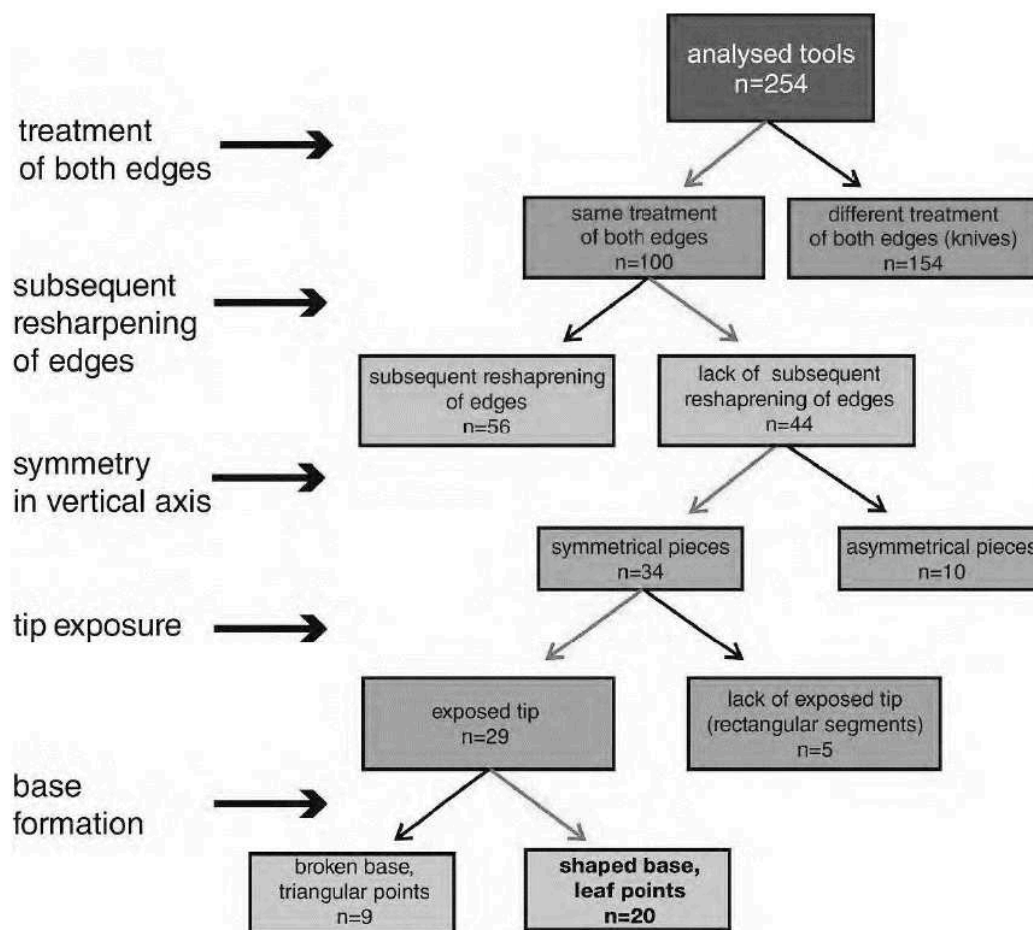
analysed tools
n=254

treatment of both edges

same treatment of both edges
n=100

different treatment of both edges (knives)
n=154

subsequent resharpening of edges

subsequent reshaprening of edges
n=56

lack of subsequent reshaprening of edges
n=44

symmetry in vertical axis

symmetrical pieces
n=34

asymmetrical pieces
n=10

tip exposure

exposed tip
n=29

lack of exposed tip (rectangular segments)
n=5

base formation

broken base, triangular points
n=9

**shaped base, leaf points**
**n=20**